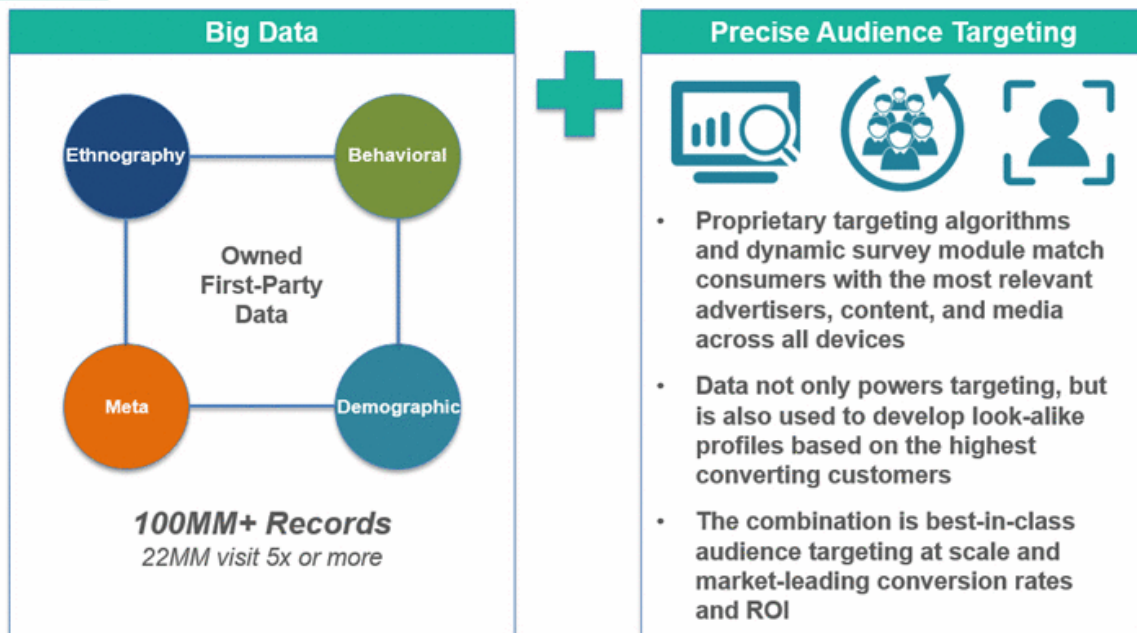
Big Data

Ethnography

Behavioral

Owned First-Party Data

Meta

Demographic

100MM+ Records
22MM visit 5x or more

Precise Audience Targeting

• Proprietary targeting algorithms and dynamic survey module match consumers with the most relevant advertisers, content, and media across all devices

• Data not only powers targeting, but is also used to develop look-alike profiles based on the highest converting customers

• The combination is best-in-class audience targeting at scale and market-leading conversion rates and ROI